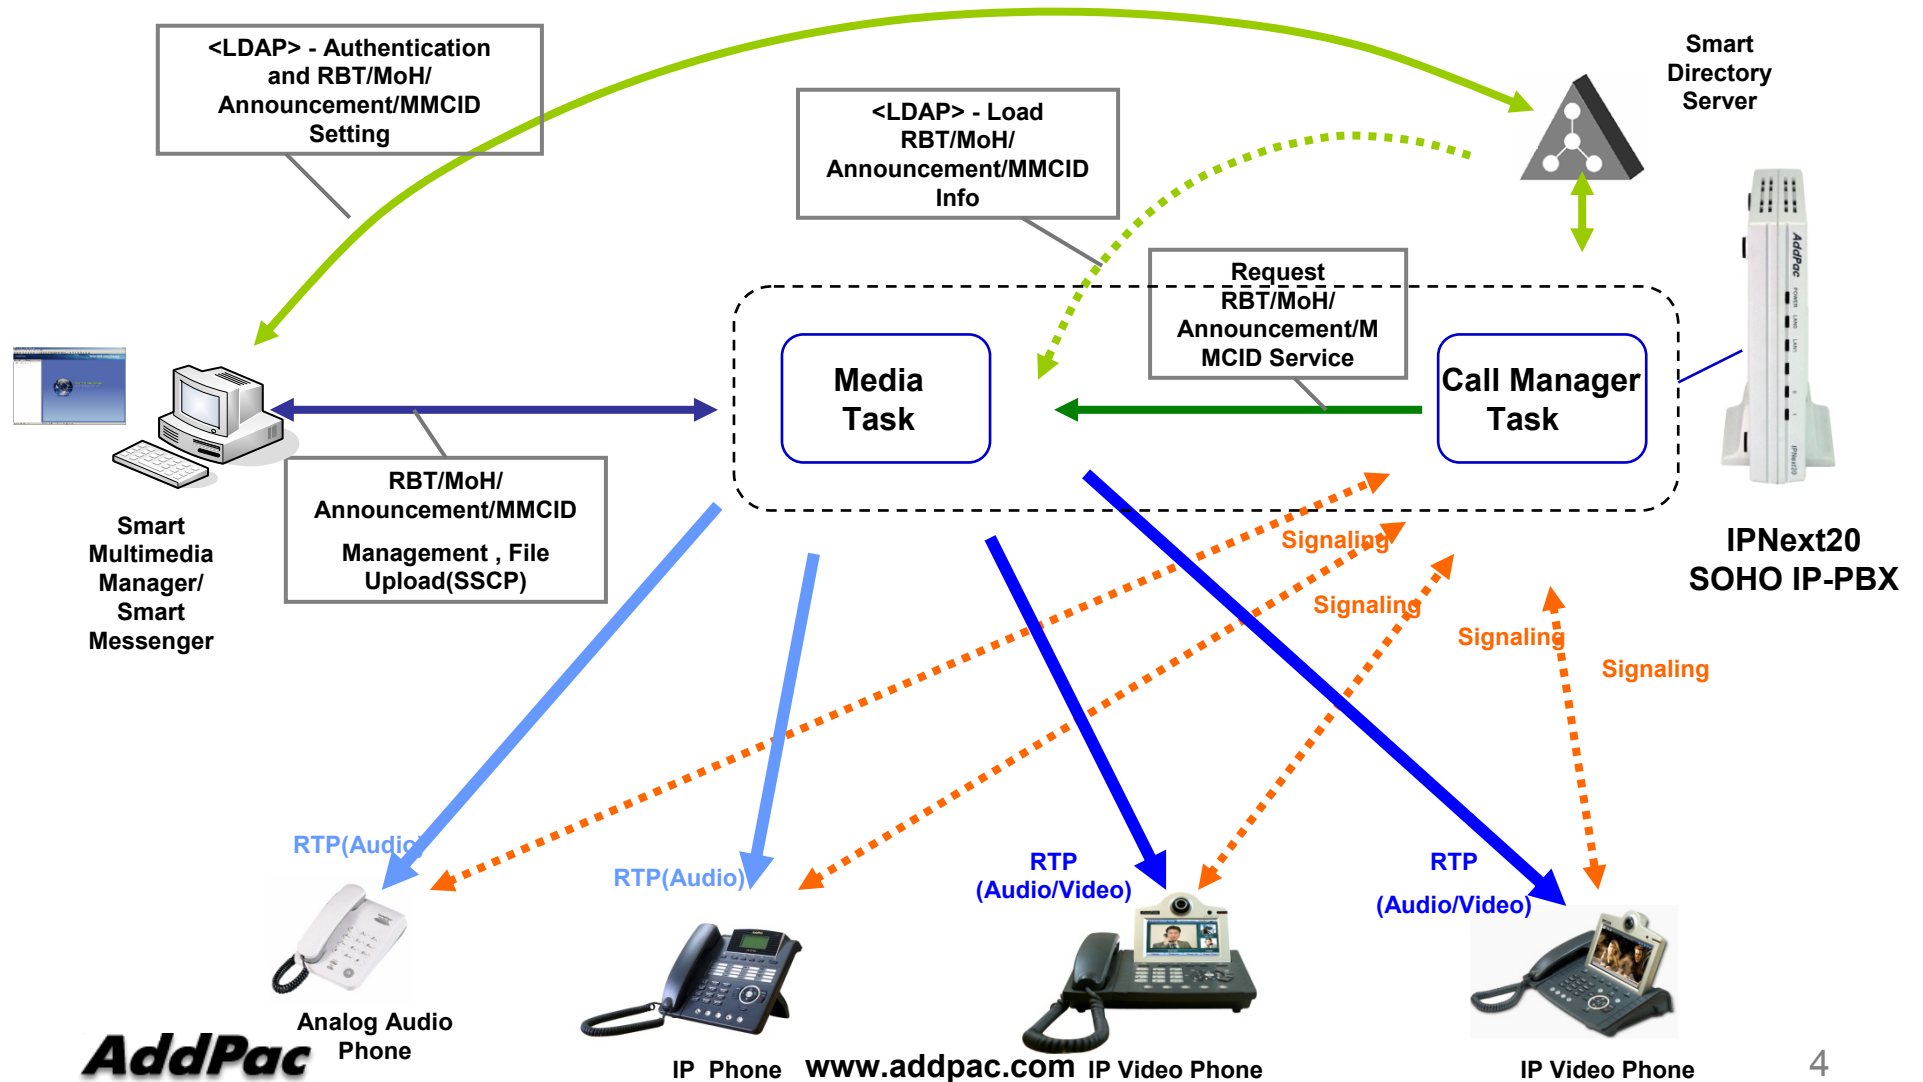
<LDAP> - Authentication and RBT/MoH/ Announcement/MMCID Setting

Smart Directory Server

<LDAP> - Load RBT/MoH/ Announcement/MMCID Info

Request RBT/MoH/ Announcement/MMCID Service

Media Task

Call Manager Task

RBT/MoH/ Announcement/MMCID Management , File Upload(SSCP)

Smart Multimedia Manager/ Smart Messenger

IPNext20 SOHO IP-PBX

Signaling

Signaling

Signaling

Signaling

RTP(Audio)

RTP(Audio)

RTP (Audio/Video)

RTP (Audio/Video)

Analog Audio Phone

IP Phone

www.addpac.com

IP Video Phone

IP Video Phone

AddPac

4